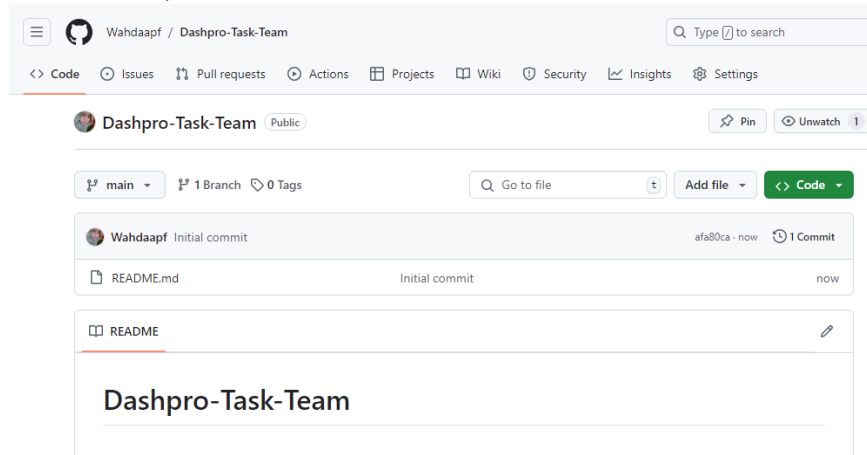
Wahdaapf / Dashpro-Task-Team

Type / to search

<> Code
Issues
Pull requests
Actions
Projects
Wiki
Security
Insights
Settings

Dashpro-Task-Team Public

Pin
Unwatch 1

main
1 Branch
0 Tags
Go to file
t
Add file
<> Code

Wahdaapf Initial commit
afa80ca · now
1 Commit

README.md
Initial commit
now

README

Dashpro-Task-Team